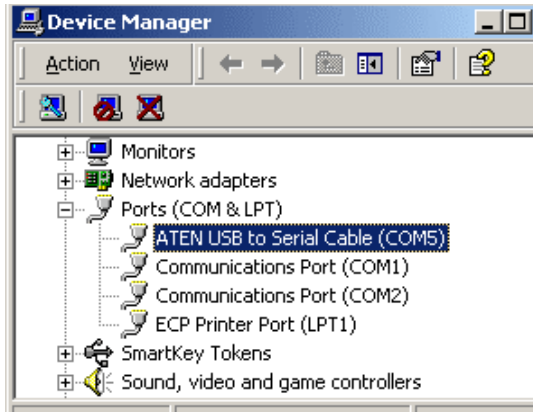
Device Manager

Action View

Monitors
Network adapters
Ports (COM & LPT)
ATEN USB to Serial Cable (COM5)
Communications Port (COM1)
Communications Port (COM2)
ECP Printer Port (LPT1)
SmartKey Tokens
Sound, video and game controllers